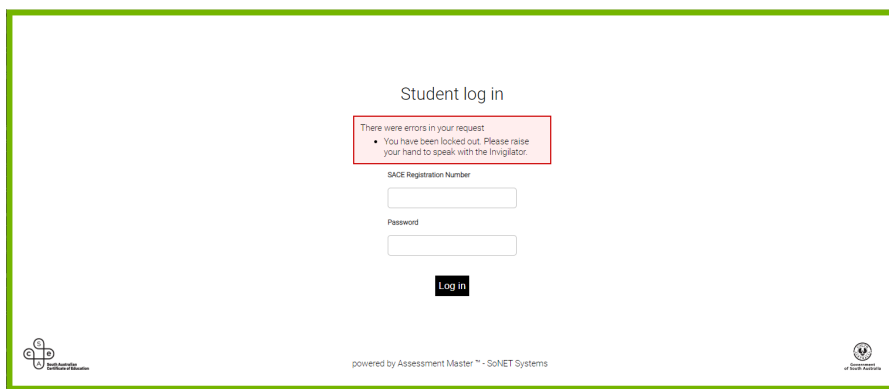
Student log in

There were errors in your request

- You have been locked out. Please raise your hand to speak with the Invigilator.

SACE Registration Number

Password

Log in

S A C E
South Australian Certificate of Education

powered by Assessment Master ™ - SoNET Systems

Government of South Australia